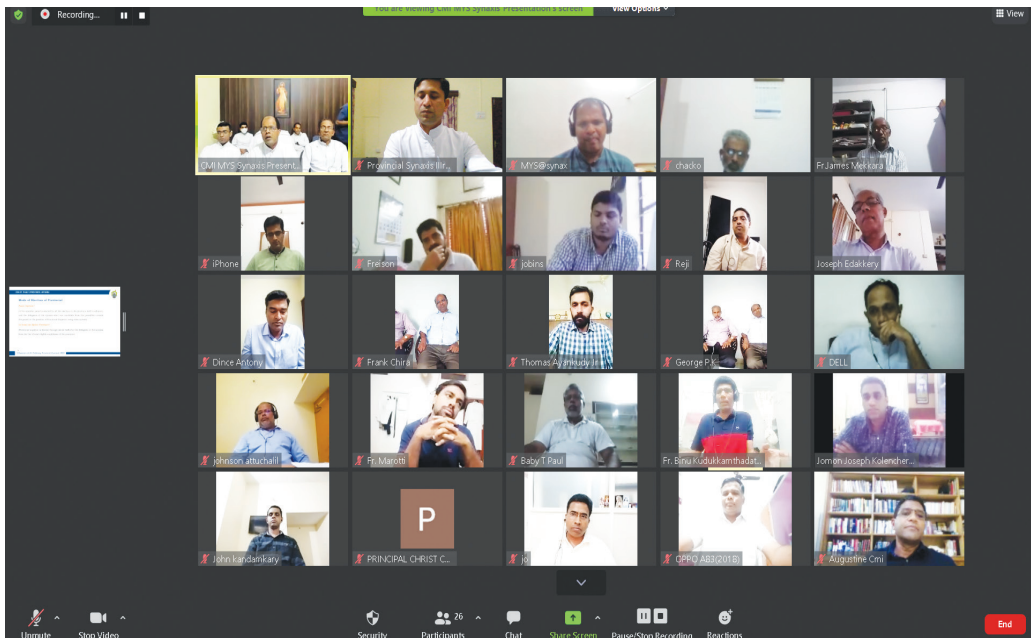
Recording...

You are viewing CMI MYS Synaxis Presentation's screen

View Options

View

CMI MYS Synaxis Present...

Provincial Synaxis Illr...

MYS@synax

chacko

Fr.James Mekkara

iPhone

Fre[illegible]son

jobins

Reji

Joseph Edakkery

Dince Antony

Frank Chira

Thomas Ayankudy ...

George P.K.

DELL

johnson attuchalil

Fr. Marotti

Baby T Paul

Fr. Binu Kudukkamthadat...

Jomon Joseph Kolencher...

John kandamkary

P

PRINCIPAL CHRIST C...

jo

OPPO A83(2018)

Augustine Cmi

Unmute

Stop Video

Security

26

Participants

Chat

Share Screen

Pause/Stop Recording

Reactions

End